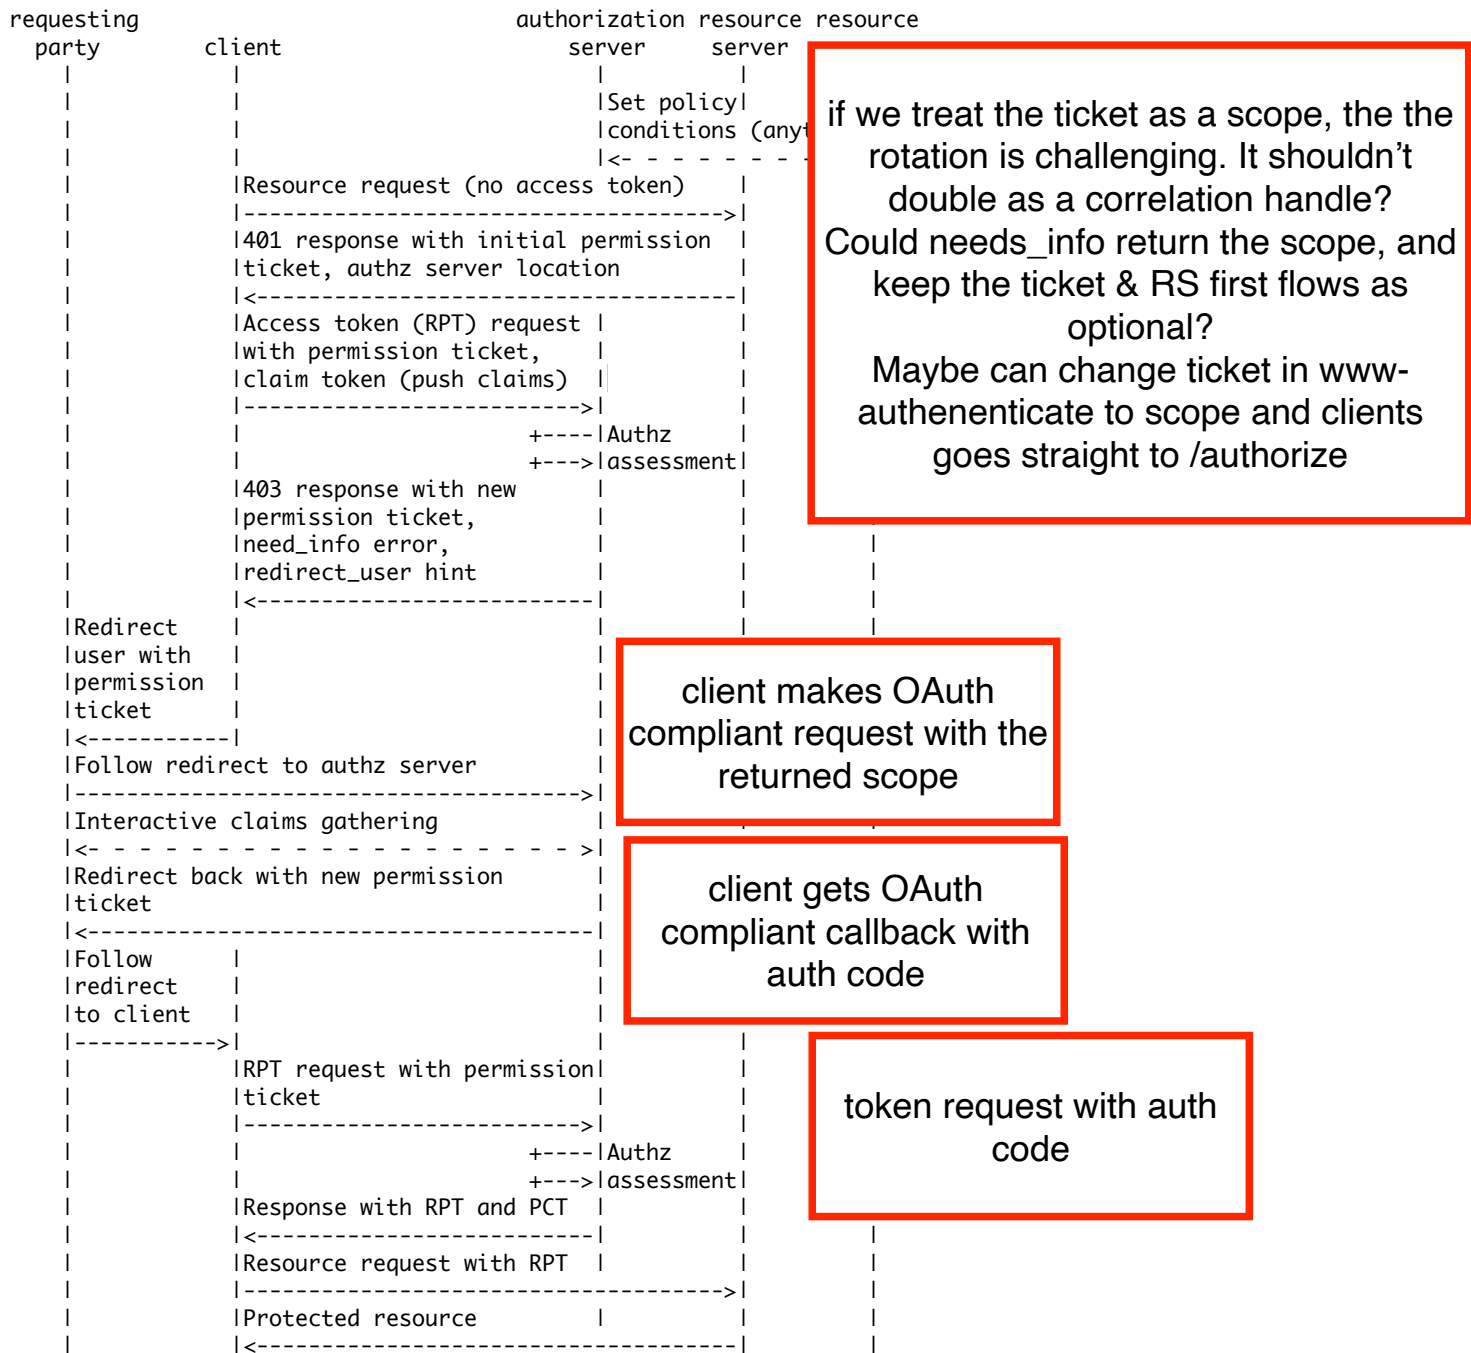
requesting party    client    authorization server    resource server    resource

Set policy conditions (any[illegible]

Resource request (no access token)

401 response with initial permission ticket, authz server location

Access token (RPT) request with permission ticket, claim token (push claims)

Authz assessment

403 response with new permission ticket, need_info error, redirect_user hint

Redirect user with permission ticket

Follow redirect to authz server

Interactive claims gathering

Redirect back with new permission ticket

Follow redirect to client

RPT request with permission ticket

Authz assessment

Response with RPT and PCT

Resource request with RPT

Protected resource

if we treat the ticket as a scope, the the rotation is challenging. It shouldn’t double as a correlation handle? Could needs_info return the scope, and keep the ticket & RS first flows as optional?
Maybe can change ticket in www-authenenticate to scope and clients goes straight to /authorize

client makes OAuth compliant request with the returned scope

client gets OAuth compliant callback with auth code

token request with auth code